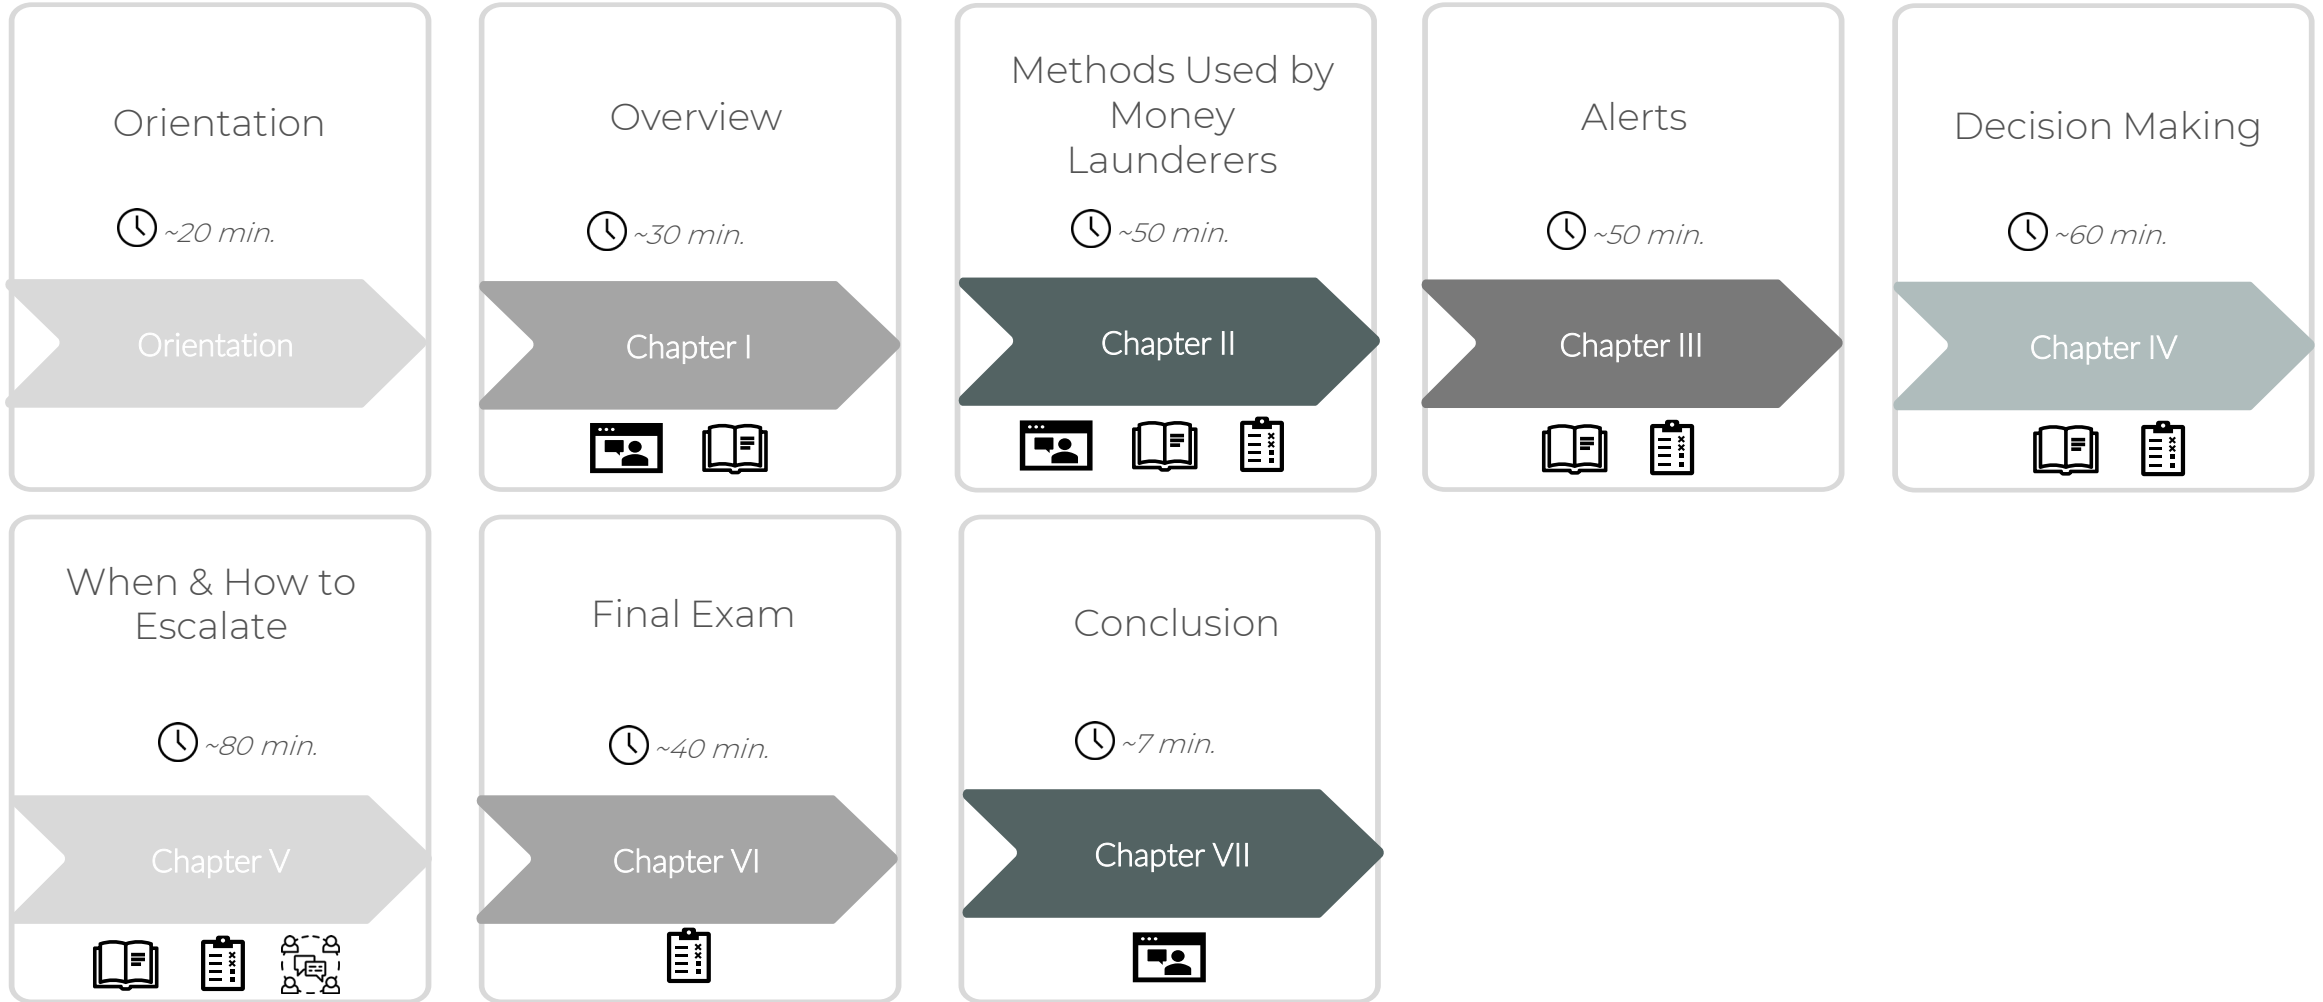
Orientation

~20 min.

Orientation

Overview

~30 min.

Chapter I

Methods Used by Money Launderers

~50 min.

Chapter II

Alerts

~50 min.

Chapter III

Decision Making

~60 min.

Chapter IV

When & How to Escalate

~80 min.

Chapter V

Final Exam

~40 min.

Chapter VI

Conclusion

~7 min.

Chapter VII